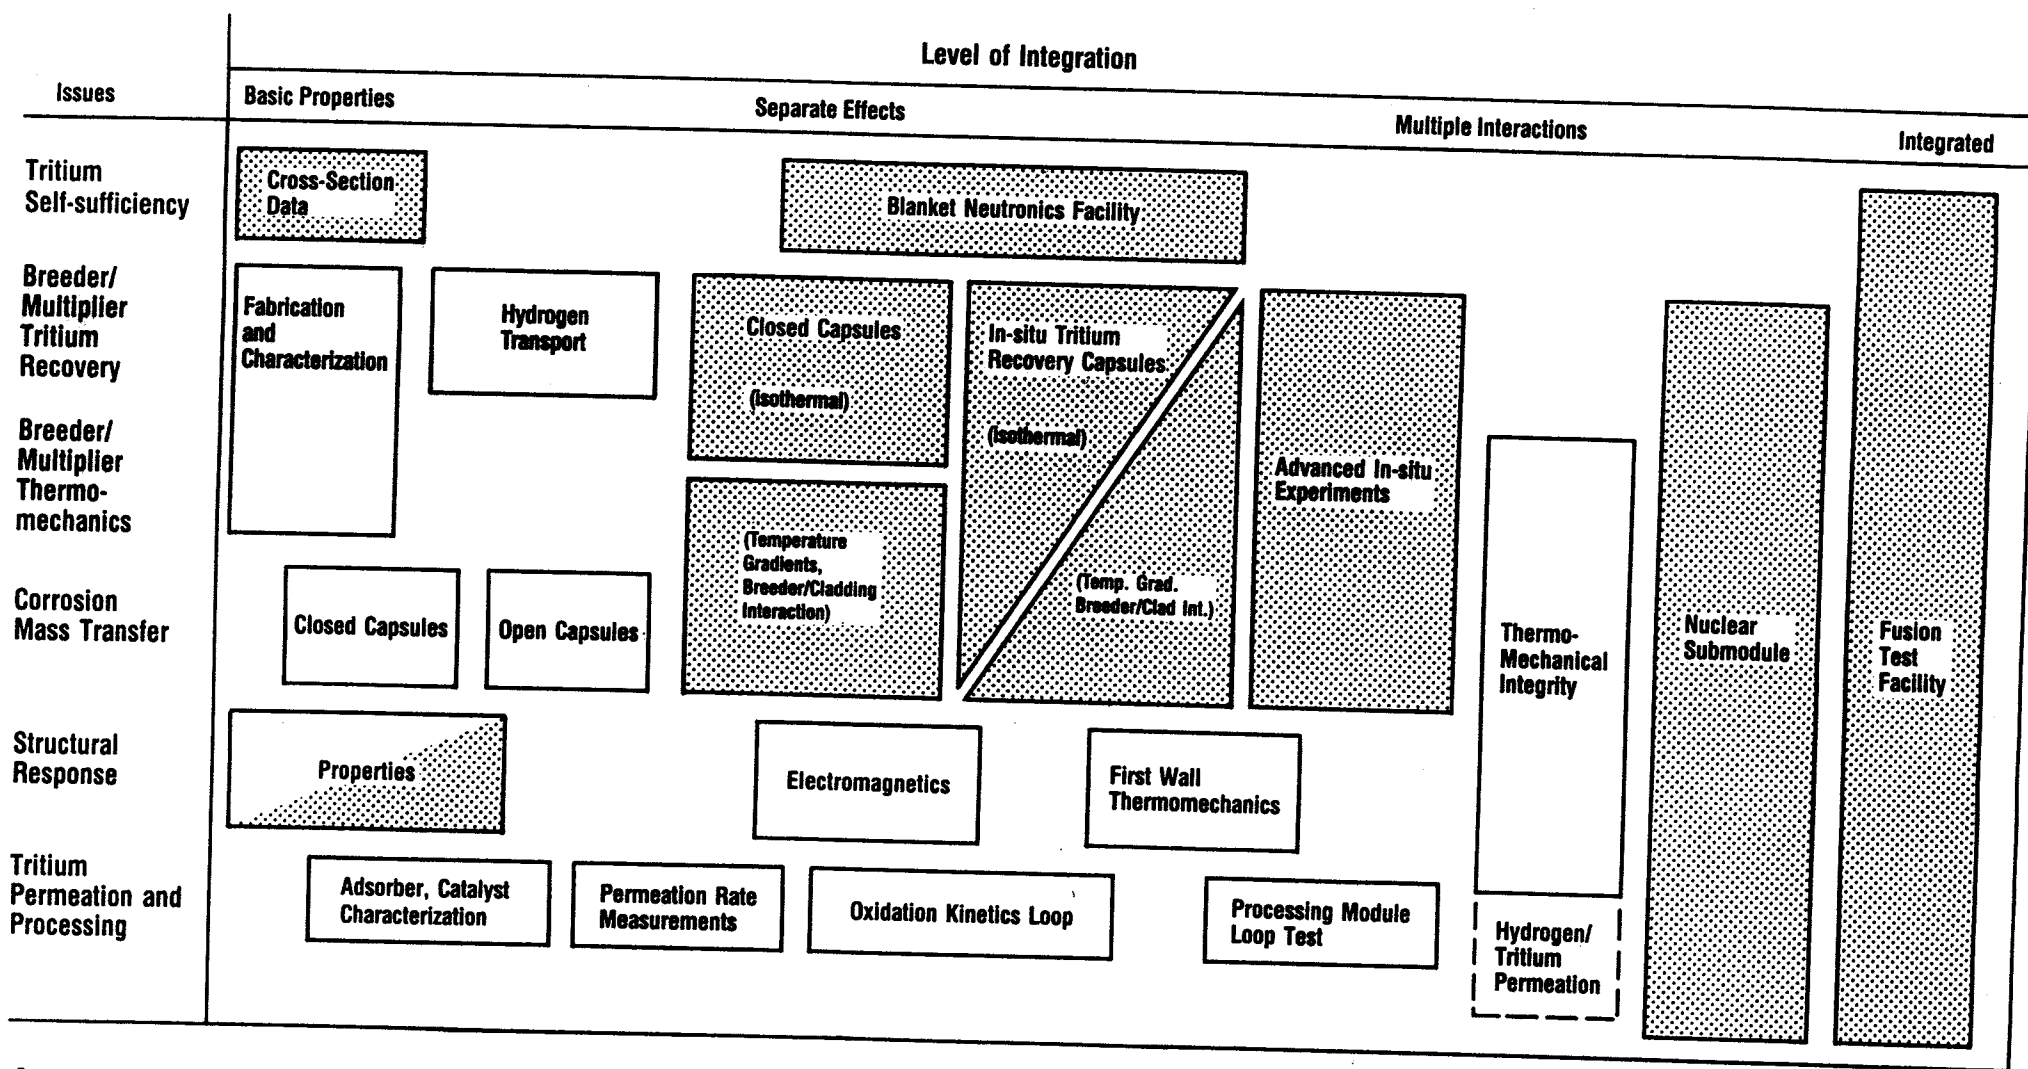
Level of Integration

Issues

Basic Properties

Separate Effects

Multiple Interactions

Integrated

Tritium Self-sufficiency

Cross-Section Data

Blanket Neutronics Facility

Breeder/ Multiplier Tritium Recovery

Fabrication and Characterization

Hydrogen Transport

Closed Capsules

(isothermal)

In-situ Tritium Recovery Capsules

(isothermal)

Advanced In-situ Experiments

Breeder/ Multiplier Thermo-mechanics

(Temperature Gradients, Breeder/Cladding Interaction)

(Temp. Grad. Breeder/Clad Int.)

Corrosion Mass Transfer

Closed Capsules

Open Capsules

Thermo-Mechanical Integrity

Nuclear Submodule

Fusion Test Facility

Structural Response

Properties

Electromagnetics

First Wall Thermomechanics

Tritium Permeation and Processing

Adsorber, Catalyst Characterization

Permeation Rate Measurements

Oxidation Kinetics Loop

Processing Module Loop Test

Hydrogen/ Tritium Permeation